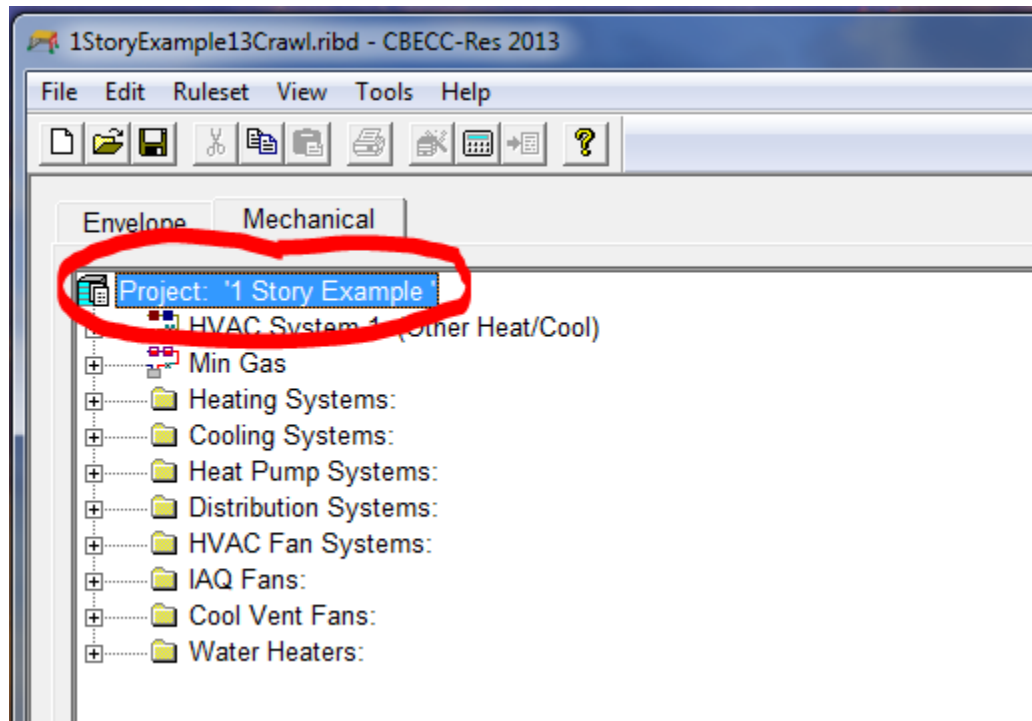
1StoryExample13Crawl.ribd - CBECC-Res 2013

File Edit Ruleset View Tools Help

Envelope Mechanical

Project: '1 Story Example '
HVAC System 1 (Other Heat/Cool)
Min Gas
Heating Systems:
Cooling Systems:
Heat Pump Systems:
Distribution Systems:
HVAC Fan Systems:
IAQ Fans:
Cool Vent Fans:
Water Heaters: